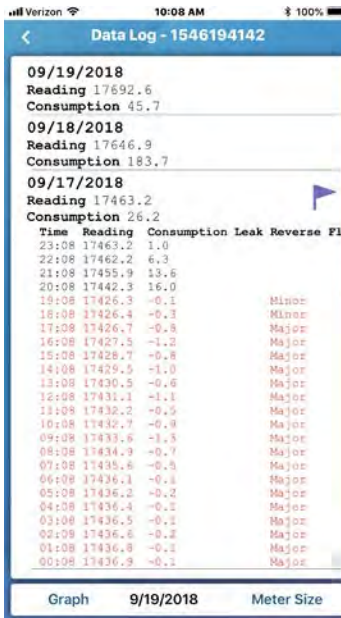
Verizon 10:08 AM 100%

Data Log - 1546194142

09/19/2018
Reading 17692.6
Consumption 45.7

09/18/2018
Reading 17646.9
Consumption 183.7

09/17/2018
Reading 17463.2
Consumption 26.2

| Time | Reading | Consumption | Leak | Reverse | Fl |
|---|---|---|---|---|---|
| 23:08 | 17463.2 | 1.0 | | | |
| 22:08 | 17462.2 | 6.3 | | | |
| 21:08 | 17455.9 | 13.6 | | | |
| 20:08 | 17442.3 | 16.0 | | | |
| 19:08 | 17426.3 | -0.1 | Minor | | |
| 18:08 | 17426.4 | -0.3 | Minor | | |
| 17:08 | 17426.7 | -0.8 | Major | | |
| 16:08 | 17427.5 | -1.2 | Major | | |
| 15:08 | 17428.7 | -0.8 | Major | | |
| 14:08 | 17429.5 | -1.0 | Major | | |
| 13:08 | 17430.5 | -0.6 | Major | | |
| 12:08 | 17431.1 | -1.1 | Major | | |
| 11:08 | 17432.2 | -0.5 | Major | | |
| 10:08 | 17432.7 | -0.9 | Major | | |
| 09:08 | 17433.6 | -1.3 | Major | | |
| 08:08 | 17434.9 | -0.7 | Major | | |
| 07:08 | 17435.6 | -0.5 | Major | | |
| 06:08 | 17436.1 | -0.1 | Major | | |
| 05:08 | 17436.2 | -0.2 | Major | | |
| 04:08 | 17436.4 | -0.1 | Major | | |
| 03:08 | 17436.5 | -0.1 | Major | | |
| 02:08 | 17436.6 | -0.2 | Major | | |
| 01:08 | 17436.8 | -0.1 | Major | | |
| 00:08 | 17436.9 | -0.1 | Major | | |

Graph 9/19/2018 Meter Size